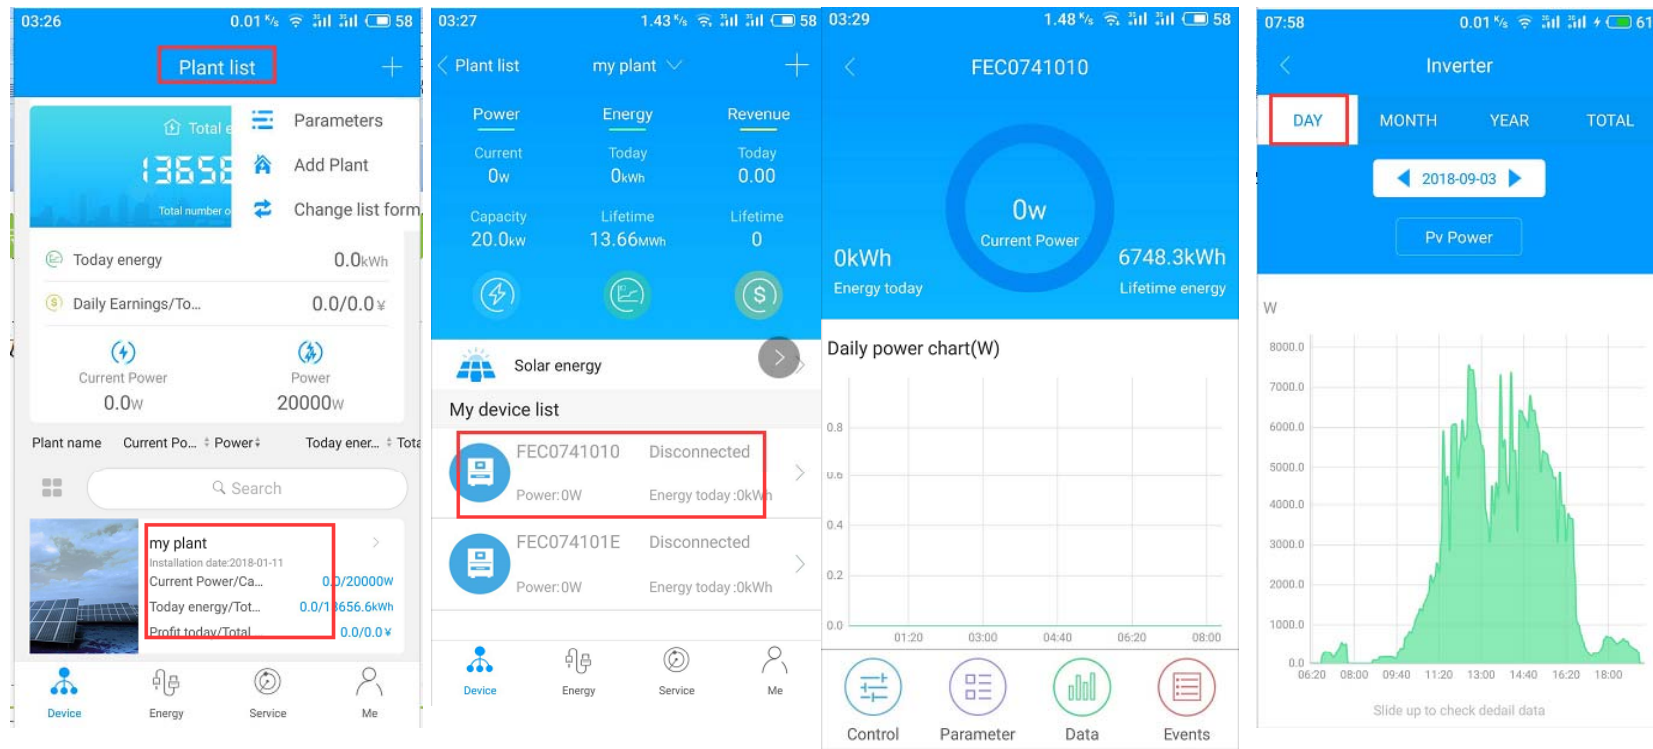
03:26 0.01 K/s 58

Plant list +

Total e

13658

Total number o

Parameters
Add Plant
Change list form

Today energy 0.0kWh
Daily Earnings/To... 0.0/0.0¥

Current Power 0.0W
Power 20000W

Plant name Current Po... Power Today ener... Tota

Search

my plant
Installation date:2018-01-11
Current Power/Ca... 0.0/20000W
Today energy/Tot... 0.0/13656.6kWh
Profit today/Total 0.0/0.0¥

Device Energy Service Me

03:27 1.43 K/s 58

Plant list my plant +

Power Energy Revenue
Current 0W Today 0kWh Today 0.00
Capacity 20.0kW Lifetime 13.66MWh Lifetime 0

Solar energy

My device list

FEC0741010 Disconnected
Power:0W Energy today :0kWh

FEC074101E Disconnected
Power:0W Energy today :0kWh

Device Energy Service Me

03:29 1.48 K/s 58

FEC0741010

0W
Current Power
0kWh
Energy today
6748.3kWh
Lifetime energy

Daily power chart(W)

0.8
0.6
0.4
0.2
0.0
01:20 03:00 04:40 06:20 08:00

Control Parameter Data Events

07:58 0.01 K/s 61

Inverter

DAY MONTH YEAR TOTAL

2018-09-03

Pv Power

W
8000.0
7000.0
6000.0
5000.0
4000.0
3000.0
2000.0
1000.0
0.0
06:20 08:00 09:40 11:20 13:00 14:40 16:20 18:00

Slide up to check dedail data